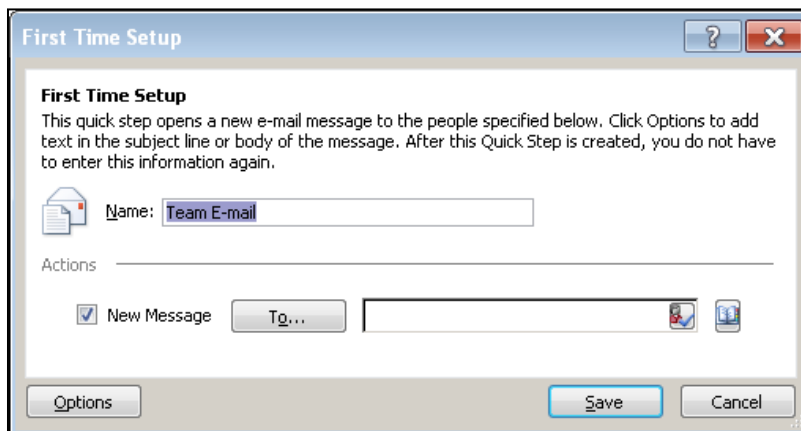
First Time Setup

?

First Time Setup

This quick step opens a new e-mail message to the people specified below. Click Options to add text in the subject line or body of the message. After this Quick Step is created, you do not have to enter this information again.

Name: Team E-mail

Actions

New Message

To...

Options

Save

Cancel